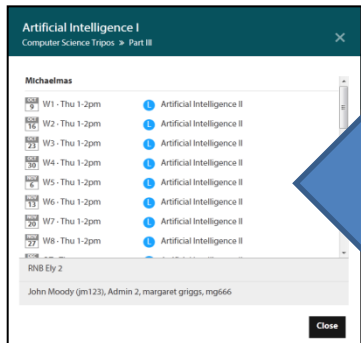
Artificial Intelligence I
Computer Science Tripos > Part III

Michaelmas

| | | |
|---|---|---|
| W1 · Thu 1-2pm | L | Artificial Intelligence II |
| W2 · Thu 1-2pm | L | Artificial Intelligence II |
| W3 · Thu 1-2pm | L | Artificial Intelligence II |
| W4 · Thu 1-2pm | L | Artificial Intelligence II |
| W5 · Thu 1-2pm | L | Artificial Intelligence II |
| W6 · Thu 1-2pm | L | Artificial Intelligence II |
| W7 · Thu 1-2pm | L | Artificial Intelligence II |
| W8 · Thu 1-2pm | L | Artificial Intelligence II |

RNB Ely 2

John Moody (jm123), Admin 2, margaret griggs, mg666

Close